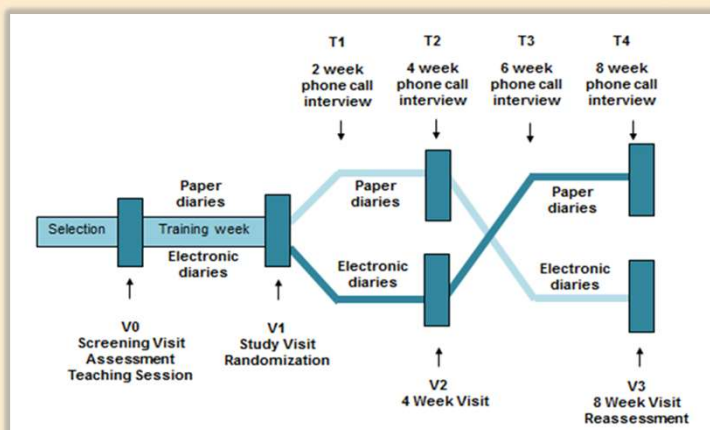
T1
2 week phone call interview

T2
4 week phone call interview

T3
6 week phone call interview

T4
8 week phone call interview

Selection

Training week

Paper diaries

Electronic diaries

Paper diaries

Electronic diaries

Paper diaries

Electronic diaries

V0
Screening Visit
Assessment
Teaching Session

V1
Study Visit
Randomization

V2
4 Week Visit

V3
8 Week Visit
Reassessment